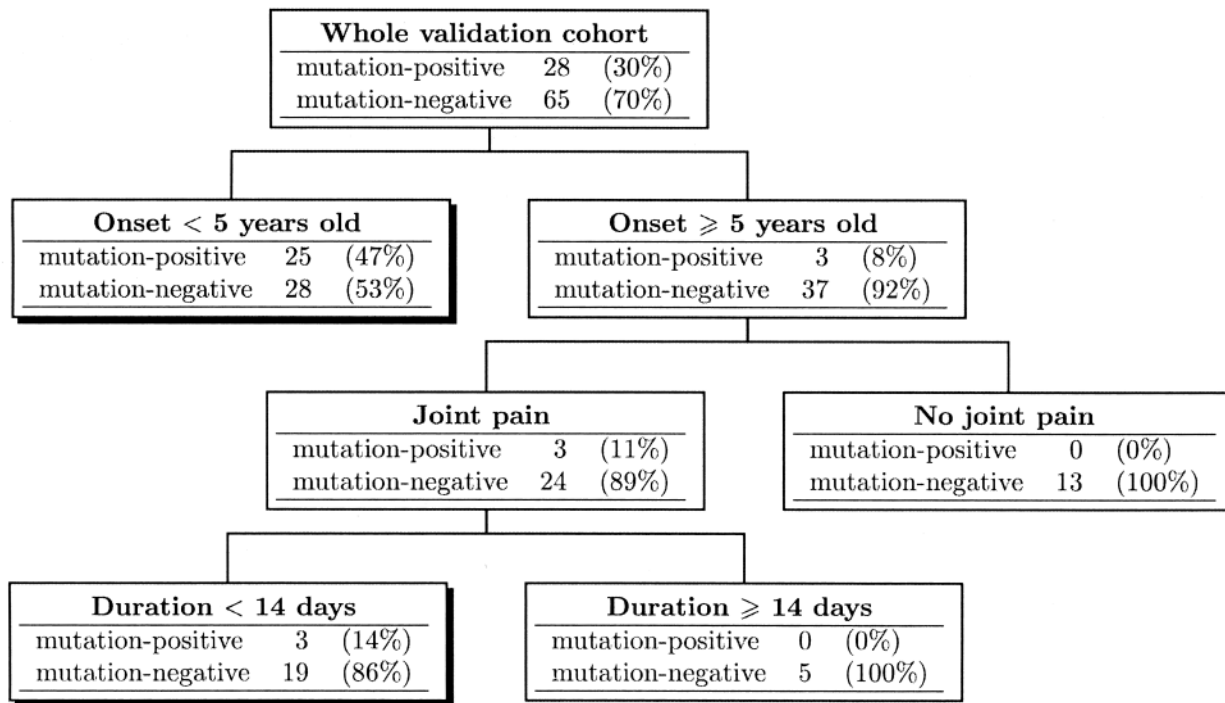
Whole validation cohort

| | | |
|---|---|---|
| mutation-positive | 28 | (30%) |
| mutation-negative | 65 | (70%) |

Onset < 5 years old

| | | |
|---|---|---|
| mutation-positive | 25 | (47%) |
| mutation-negative | 28 | (53%) |

Onset $\geqslant$ 5 years old

| | | |
|---|---|---|
| mutation-positive | 3 | (8%) |
| mutation-negative | 37 | (92%) |

Joint pain

| | | |
|---|---|---|
| mutation-positive | 3 | (11%) |
| mutation-negative | 24 | (89%) |

No joint pain

| | | |
|---|---|---|
| mutation-positive | 0 | (0%) |
| mutation-negative | 13 | (100%) |

Duration < 14 days

| | | |
|---|---|---|
| mutation-positive | 3 | (14%) |
| mutation-negative | 19 | (86%) |

Duration $\geqslant$ 14 days

| | | |
|---|---|---|
| mutation-positive | 0 | (0%) |
| mutation-negative | 5 | (100%) |